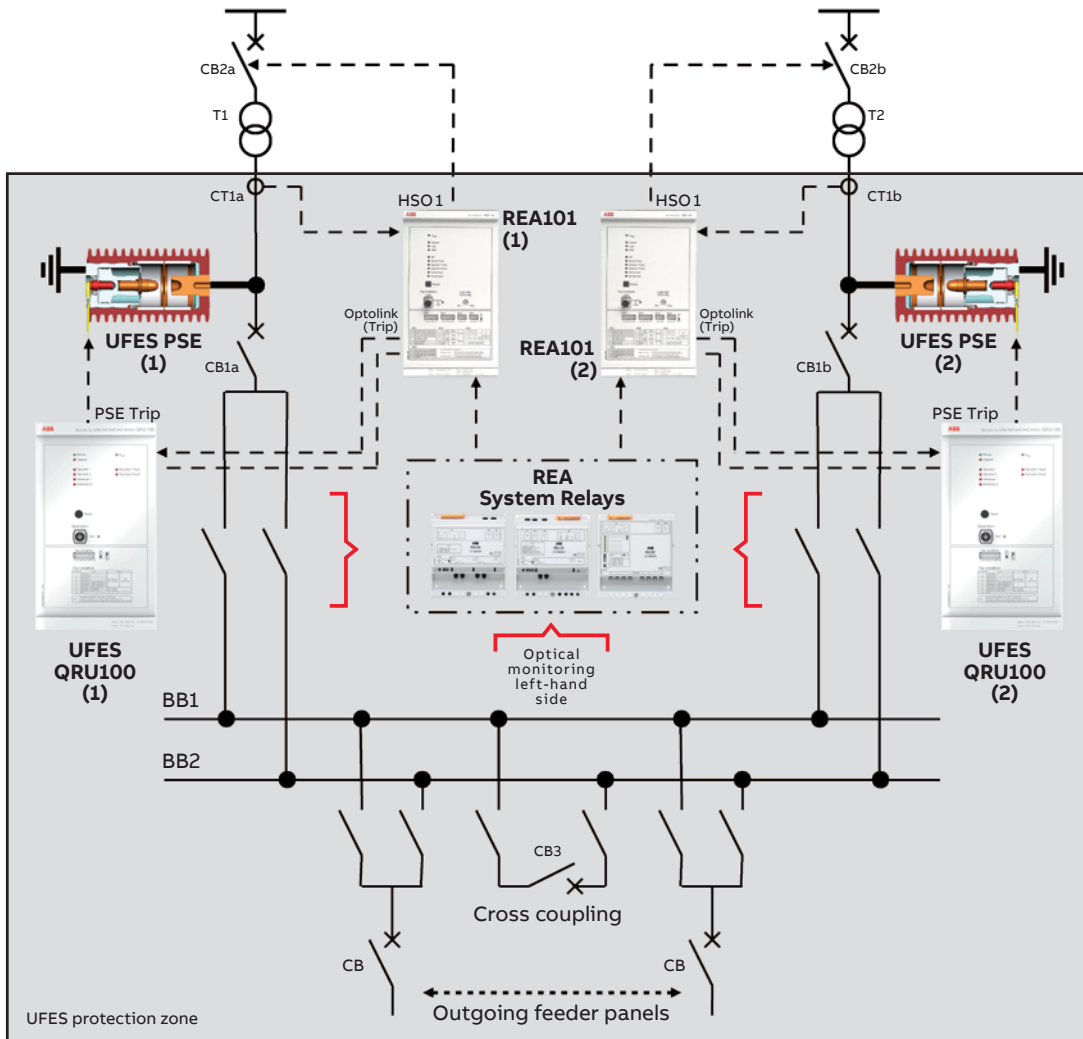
CB2a
T1
CT1a
HSO1
REA101 (1)
HSO1
CB2b
T2
CT1b
UFES PSE (1)
CB1a
Optolink (Trip)
Optolink (Trip)
REA101 (2)
UFES PSE (2)
CB1b
PSE Trip
PSE Trip
REA System Relays
UFES QRU100 (1)
Optical monitoring left-hand side
UFES QRU100 (2)
BB1
BB2
CB3
Cross coupling
CB
CB
UFES protection zone
Outgoing feeder panels